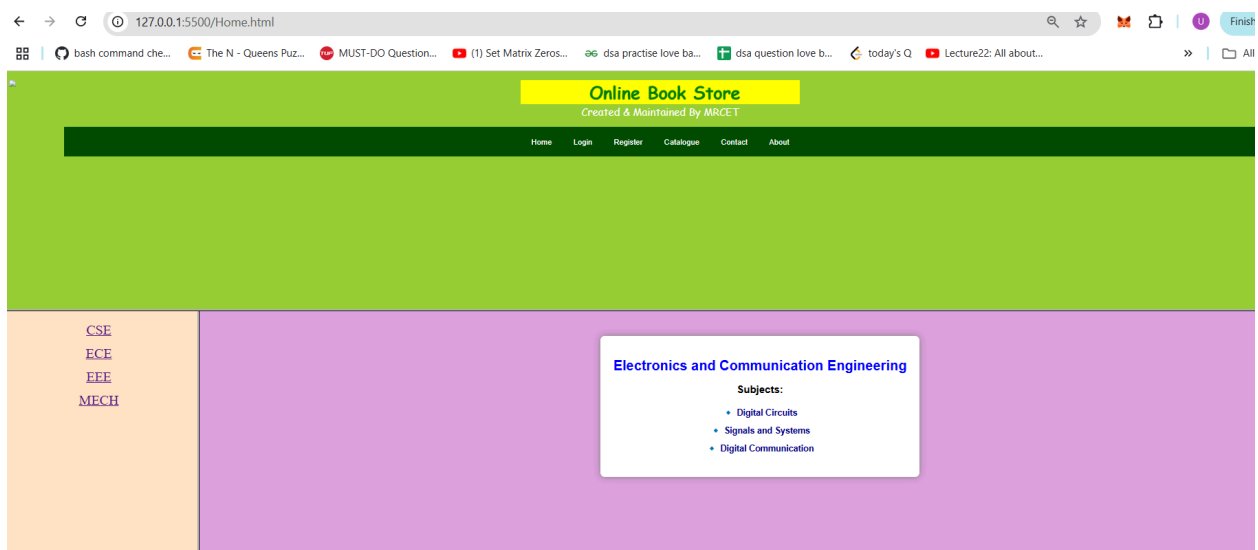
127.0.0.1:5500/Home.html

Finish

bash command che... The N - Queens Puz... MUST-DO Question... (1) Set Matrix Zeros... dsa practise love ba... dsa question love b... today's Q Lecture22: All about... » All

Online Book Store
Created & Maintained By MRCET

Home Login Register Catalogue Contact About

CSE
ECE
EEE
MECH

Electronics and Communication Engineering

Subjects:

- Digital Circuits
- Signals and Systems
- Digital Communication